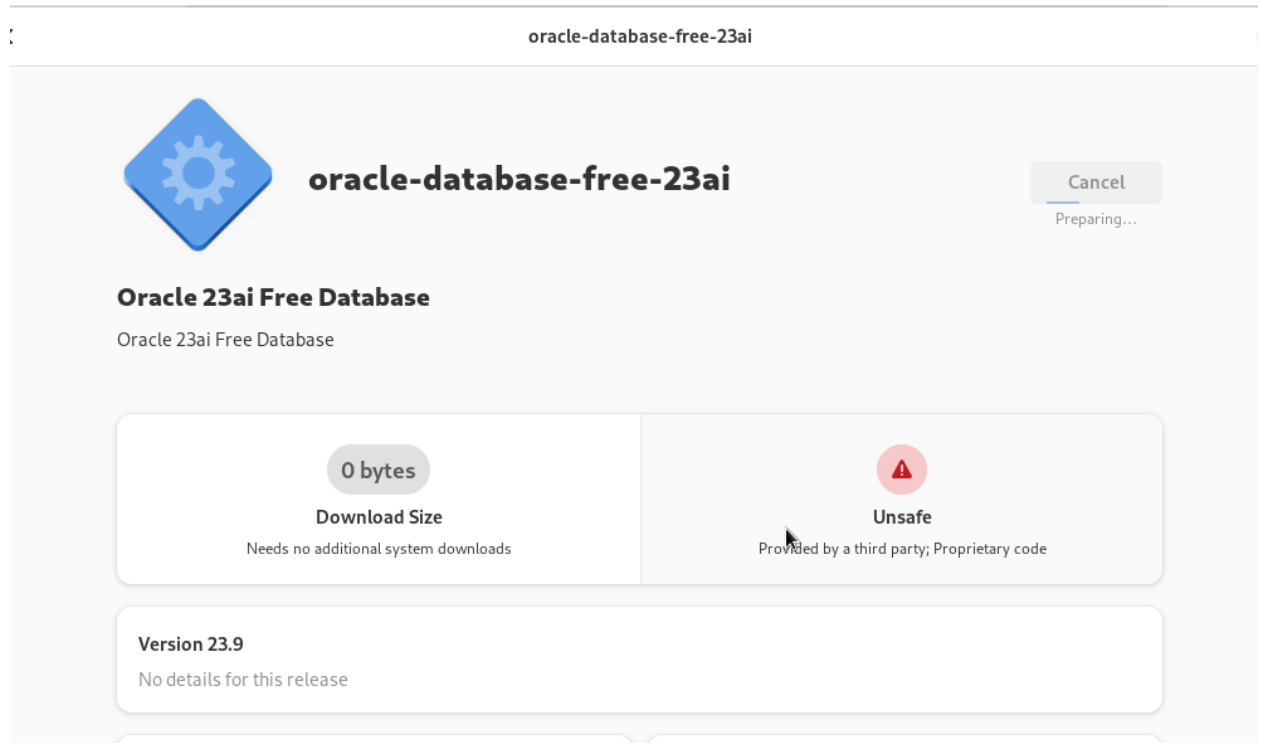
oracle-database-free-23ai

oracle-database-free-23ai

Cancel
Preparing…

Oracle 23ai Free Database

Oracle 23ai Free Database

0 bytes
Download Size
Needs no additional system downloads

Unsafe
Provided by a third party; Proprietary code

Version 23.9
No details for this release